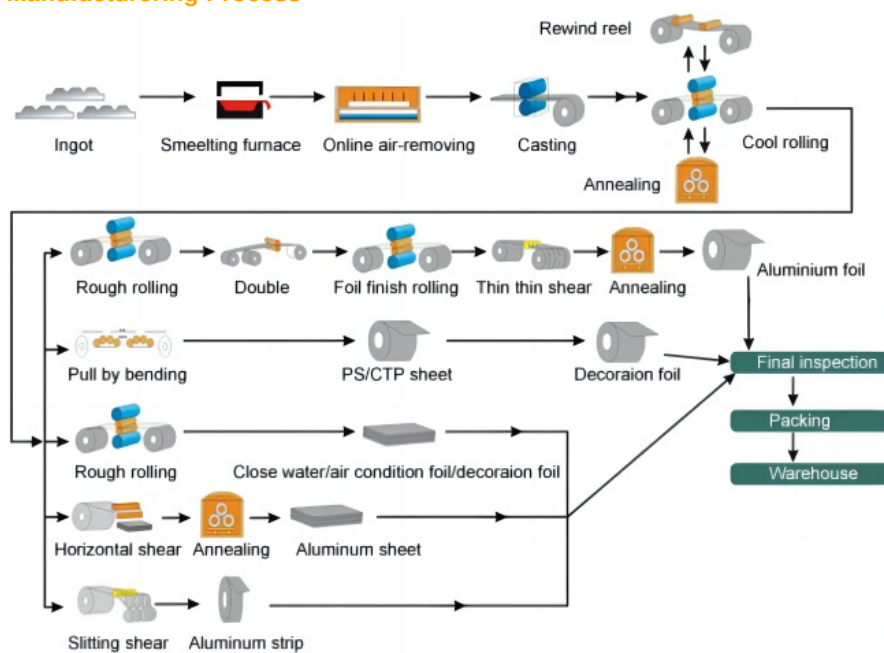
Manufacturing Process

Rewind reel

Ingot

Smeelting furnace

Online air-removing

Casting

Cool rolling

Annealing

Rough rolling

Double

Foil finish rolling

Thin thin shear

Annealing

Aluminium foil

Pull by bending

PS/CTP sheet

Decoraion foil

Final inspection

Packing

Warehouse

Rough rolling

Close water/air condition foil/decoraion foil

Horizontal shear

Annealing

Aluminum sheet

Slitting shear

Aluminum strip